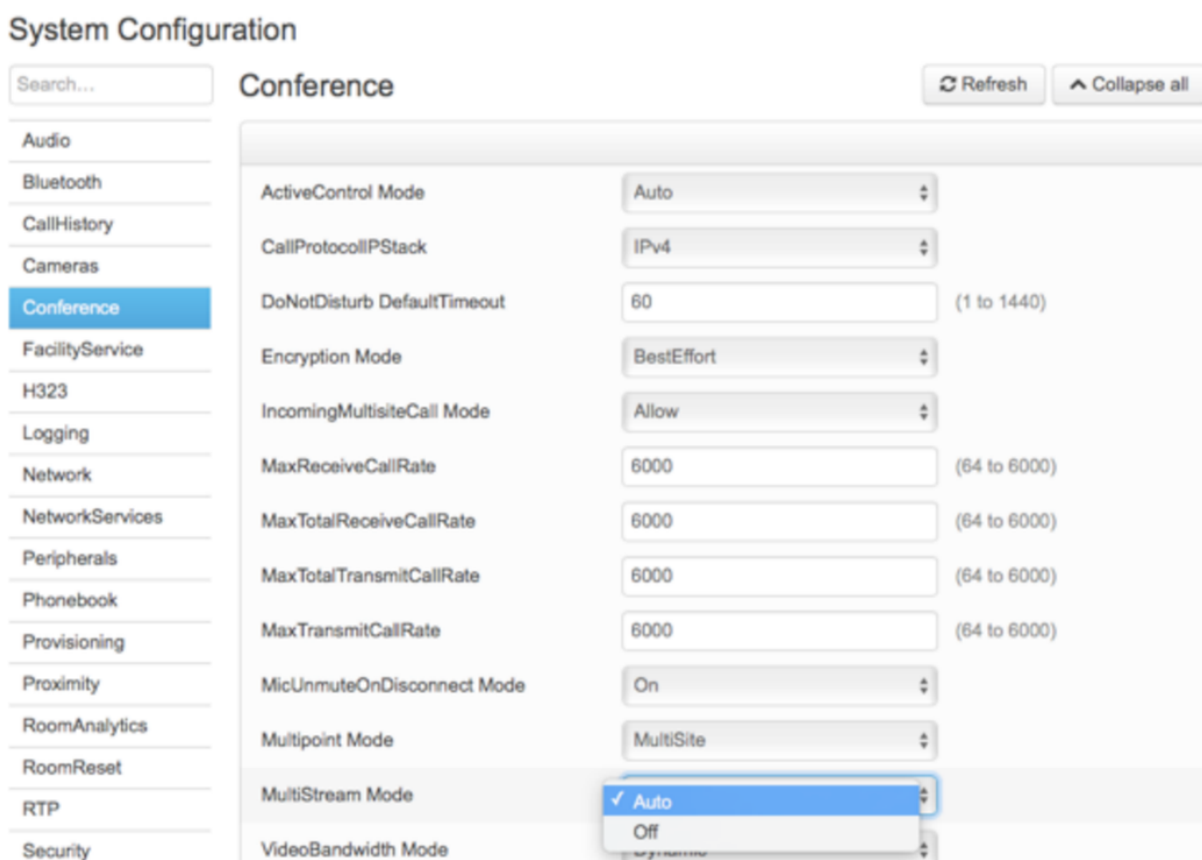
System Configuration

Search...

Audio
Bluetooth
CallHistory
Cameras
Conference
FacilityService
H323
Logging
Network
NetworkServices
Peripherals
Phonebook
Provisioning
Proximity
RoomAnalytics
RoomReset
RTP
Security

Conference

Refresh
Collapse all

| | | |
|---|---|---|
| ActiveControl Mode | Auto | |
| CallProtocolIPStack | IPv4 | |
| DoNotDisturb DefaultTimeout | 60 | (1 to 1440) |
| Encryption Mode | BestEffort | |
| IncomingMultisiteCall Mode | Allow | |
| MaxReceiveCallRate | 6000 | (64 to 6000) |
| MaxTotalReceiveCallRate | 6000 | (64 to 6000) |
| MaxTotalTransmitCallRate | 6000 | (64 to 6000) |
| MaxTransmitCallRate | 6000 | (64 to 6000) |
| MicUnmuteOnDisconnect Mode | On | |
| Multipoint Mode | MultiSite | |
| MultiStream Mode | ✓ Auto<br>Off | |
| VideoBandwidth Mode | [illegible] | |